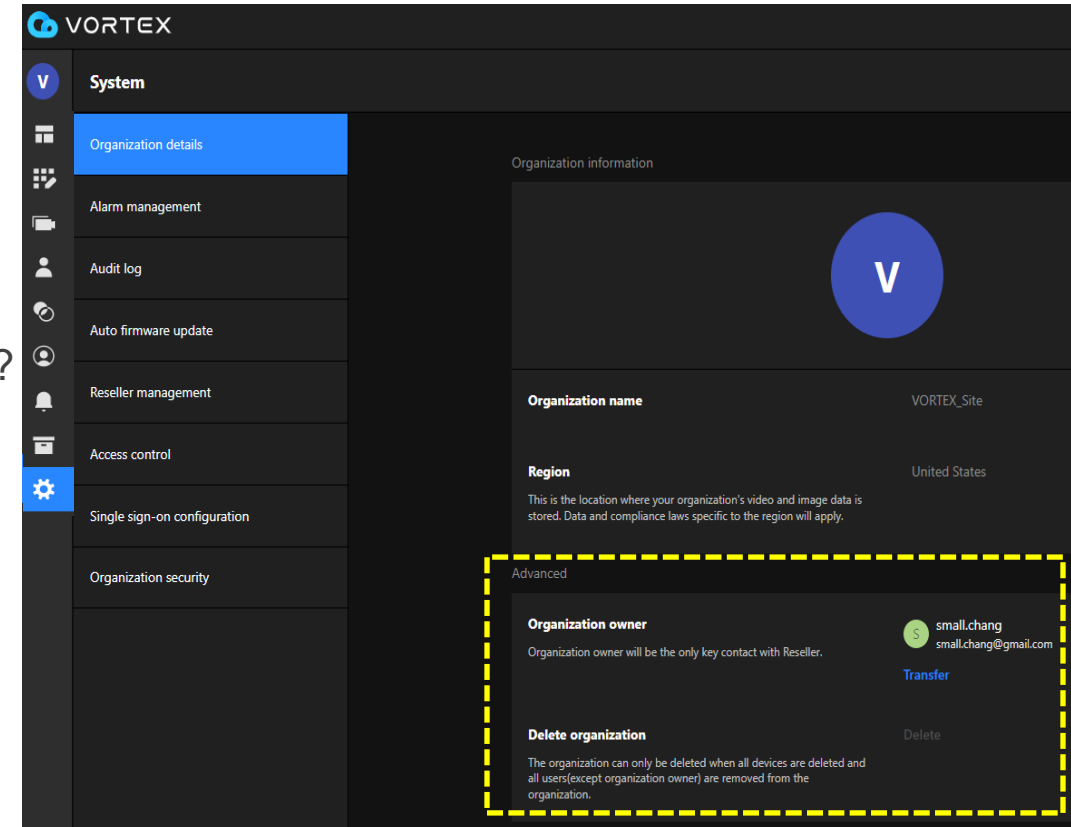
VORTEX

V

System

Organization details

Alarm management

Audit log

Auto firmware update

Reseller management

Access control

Single sign-on configuration

Organization security

?

Organization information

V

Organization name

VORTEX_Site

Region

This is the location where your organization's video and image data is stored. Data and compliance laws specific to the region will apply.

United States

Advanced

Organization owner

Organization owner will be the only key contact with Reseller.

S

small.chang

small.chang@gmail.com

Transfer

Delete organization

The organization can only be deleted when all devices are deleted and all users(except organization owner) are removed from the organization.

Delete